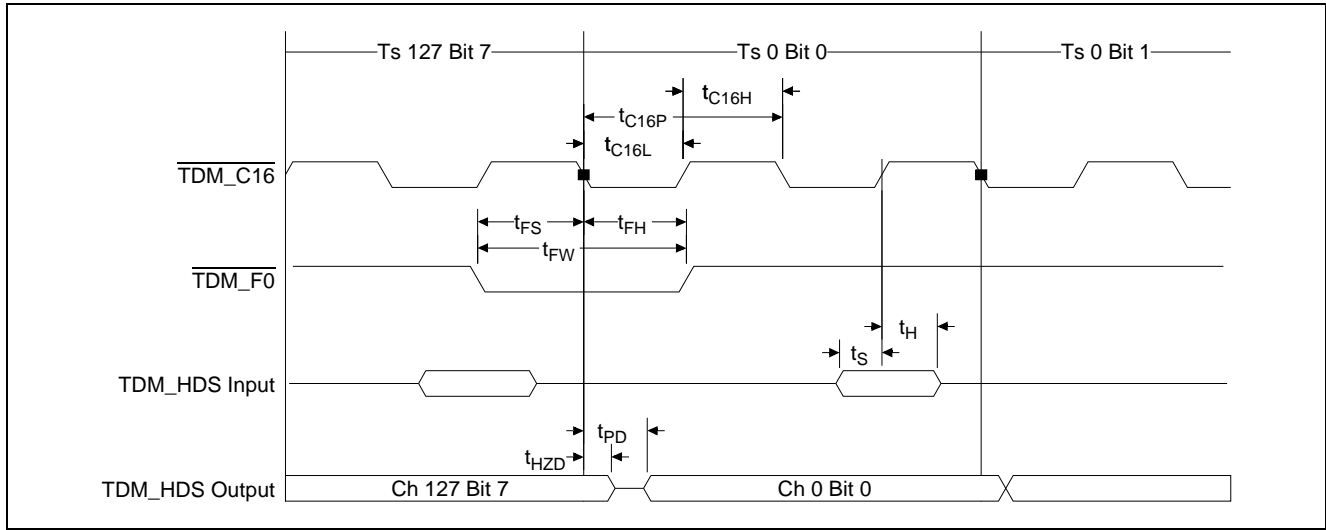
Ts 127 Bit 7
Ts 0 Bit 0
Ts 0 Bit 1

$t_{C16H}$
$t_{C16P}$
$t_{C16L}$

$\overline{TDM\_C16}$

$t_{FS}$
$t_{FH}$
$t_{FW}$

$\overline{TDM\_F0}$

$t_H$
$t_S$

TDM_HDS Input

$t_{PD}$
$t_{HZD}$

TDM_HDS Output
Ch 127 Bit 7
Ch 0 Bit 0